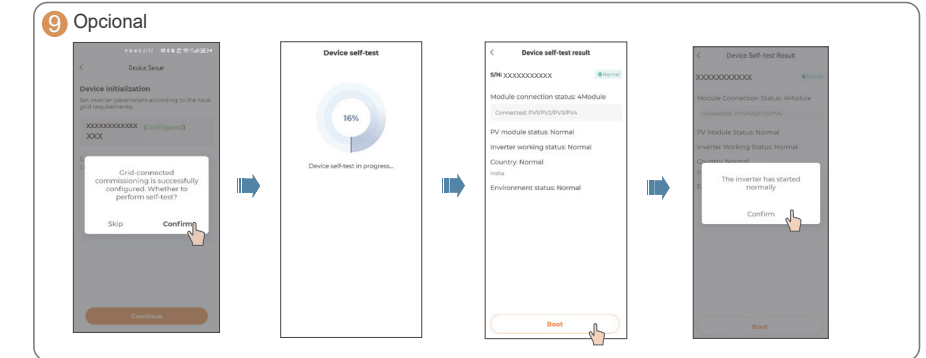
9 Opcional

Device Setup

Device initialization

Set inverter parameters according to the local grid requirements.

XXXXXXXXXXXX (Configured)
XXX

Grid-connected commissioning is successfully configured. Whether to perform self-test?

Skip Confirm

Continue

Device self-test

16%

Device self-test in progress...

Device self-test result

S/N: XXXXXXXXXXX Normal

Module connection status: 4Module

Connected: PV1/PV2/PV3/PV4

PV module status: Normal

Inverter working status: Normal

Country: Normal

India

Environment status: Normal

Boot

Device Self-test Result

XXXXXXXXXXX Normal

Module Connection Status: 4Module

Connected: PV1/PV2/PV3/PV4

PV Module Status: Normal

Inverter Working Status: Normal

Country: Normal

The inverter has started normally

Confirm

Boot